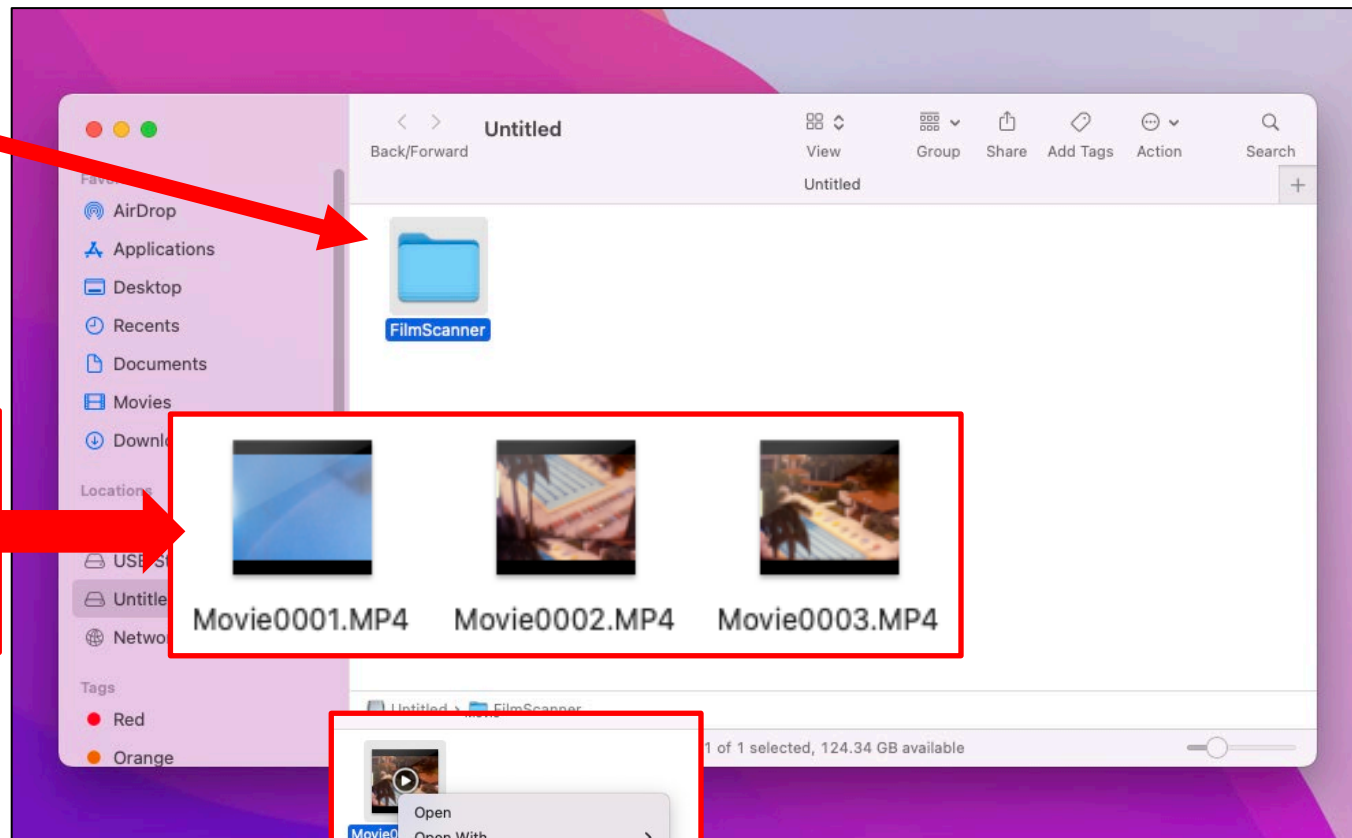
Back/Forward

Untitled

View

Group

Share

Add Tags

Action

Search

Untitled

Favo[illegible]

AirDrop

Applications

Desktop

Recents

Documents

Movies

Downl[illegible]

Locations

USB S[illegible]

Untitle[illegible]

Netwo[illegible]

Tags

Red

Orange

FilmScanner

Movie0001.MP4

Movie0002.MP4

Movie0003.MP4

Untitled > FilmScanner

Movie

1 of 1 selected, 124.34 GB available

Movie0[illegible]

Open

Open With